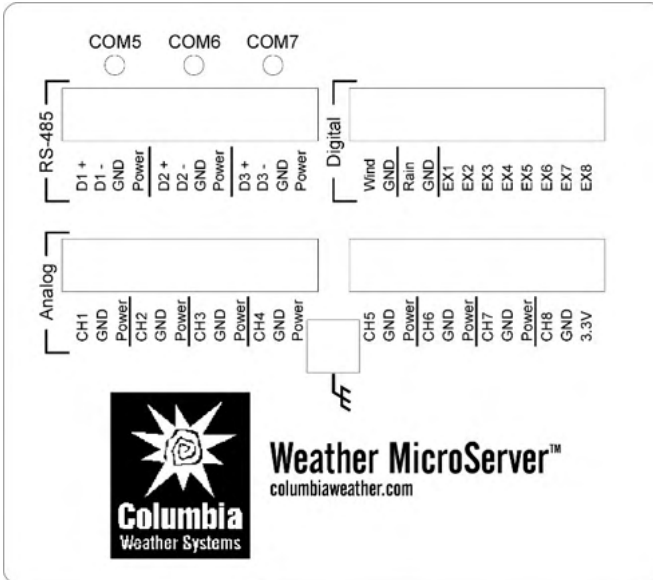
COM5 COM6 COM7

RS-485

D1 +
D1 -
GND
Power
D2 +
D2 -
GND
Power
D3 +
D3 -
GND
Power

Digital

Wind
GND
Rain
GND
EX1
EX2
EX3
EX4
EX5
EX6
EX7
EX8

Analog

CH1
GND
Power
CH2
GND
Power
CH3
GND
Power
CH4
GND
Power

CH5
GND
Power
CH6
GND
Power
CH7
GND
Power
CH8
GND
3.3V

Columbia
Weather Systems

Weather MicroServer™
columbiaweather.com